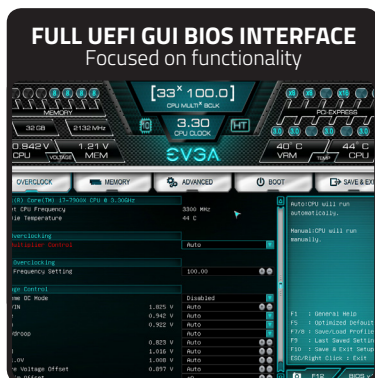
FULL UEFI GUI BIOS INTERFACE
Focused on functionality

MEMORY
32GB 2132MHz
0.942 V CPU VOLTAGE 1.21 V MEM
[33 x 100.0]
CPU MULTI * BCLK
3.30
CPU CLOCK
HT
EVGA
PCI-EXPRESS
40° C VRM TEMP 44° C CPU

OVERCLOCK
MEMORY
ADVANCED
BOOT
SAVE & EXIT

(R) Core(TM) i7-7900X CPU @ 3.30GHz
t CPU Frequency 3300 MHz
ile Temperature 44 C

Overclocking
ultiplier Control Auto

Overclocking
Frequency Setting 100.00

ge Control
ge DC Mode Disabled
IN 1.825 V Auto
0.942 V Auto
0.922 V Auto
droop
0.823 V Auto
1.016 V Auto
LOV 1.008 V Auto
e Voltage Offset 0.857 V Auto

Auto:CPU will run automatically.

Manual:CPU will run manually.

F1 : General Help
F5 : Optimized Default
F7/8 : Save/Load Profile
F9 : Last Saved Settin
F10 : Save & Exit Setup
ESC/Right Click : Exit

F12
BIOS